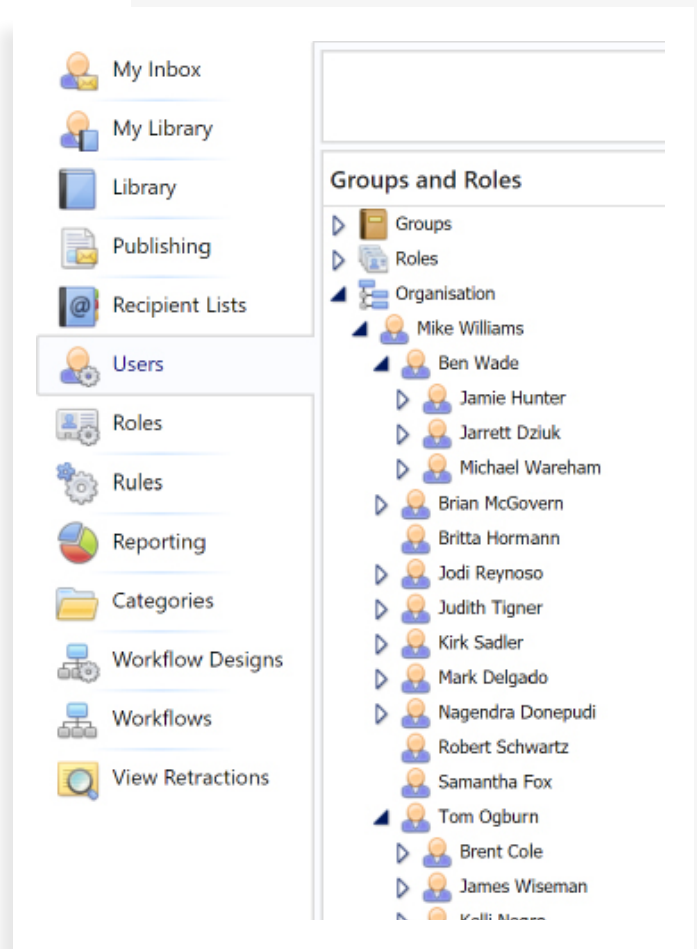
My Inbox
My Library
Library
Publishing
Recipient Lists
Users
Roles
Rules
Reporting
Categories
Workflow Designs
Workflows
View Retractions

Groups and Roles
Groups
Roles
Organisation
Mike Williams
Ben Wade
Jamie Hunter
Jarrett Dziuk
Michael Wareham
Brian McGovern
Britta Hormann
Jodi Reynoso
Judith Tigner
Kirk Sadler
Mark Delgado
Nagendra Donepudi
Robert Schwartz
Samantha Fox
Tom Ogburn
Brent Cole
James Wiseman
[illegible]